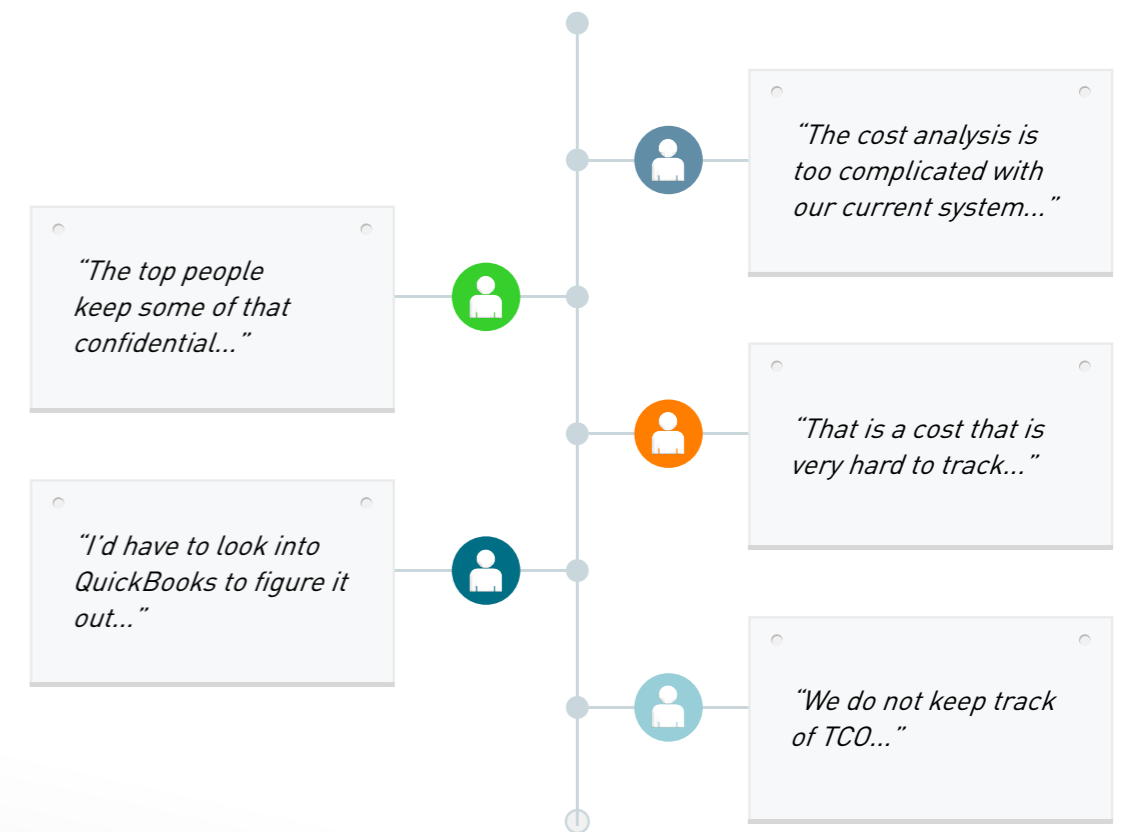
“The cost analysis is too complicated with our current system...”

“The top people keep some of that confidential...”

“That is a cost that is very hard to track...”

“I'd have to look into QuickBooks to figure it out...”

“We do not keep track of TCO...”